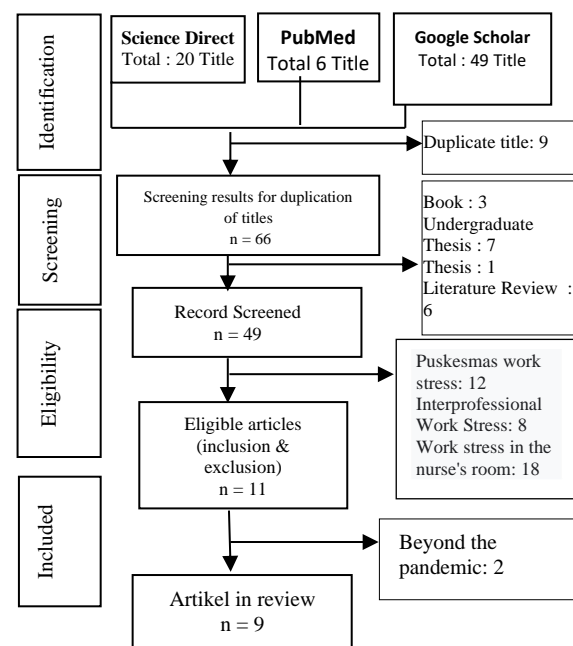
Identification

Science Direct
Total : 20 Title

PubMed
Total 6 Title

Google Scholar
Total : 49 Title

Duplicate title: 9

Screening

Screening results for duplication of titles
n = 66

Book : 3
Undergraduate Thesis : 7
Thesis : 1
Literature Review : 6

Eligibility

Record Screened
n = 49

Puskesmas work stress: 12
Interprofessional Work Stress: 8
Work stress in the nurse's room: 18

Eligible articles (inclusion & exclusion)
n = 11

Included

Beyond the pandemic: 2

Artikel in review
n = 9